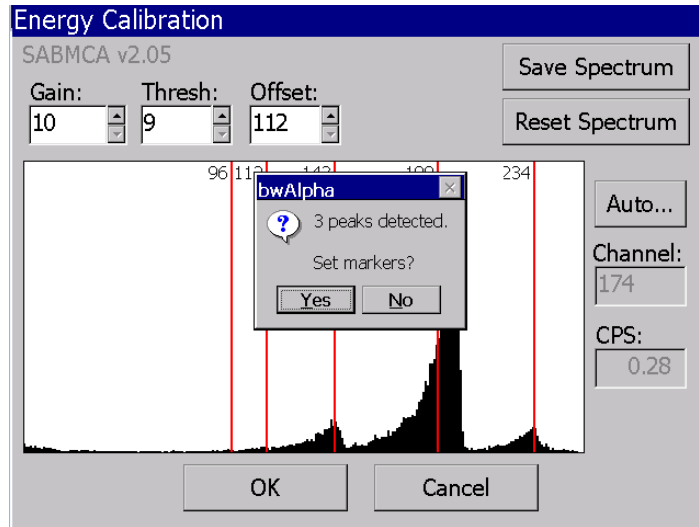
Energy Calibration

SABMCA v2.05

Gain: 10

Thresh: 9

Offset: 112

Save Spectrum

Reset Spectrum

96 112 143 199 234

bwAlpha

3 peaks detected.

Set markers?

Yes

No

Auto...

Channel: 174

CPS: 0.28

OK

Cancel